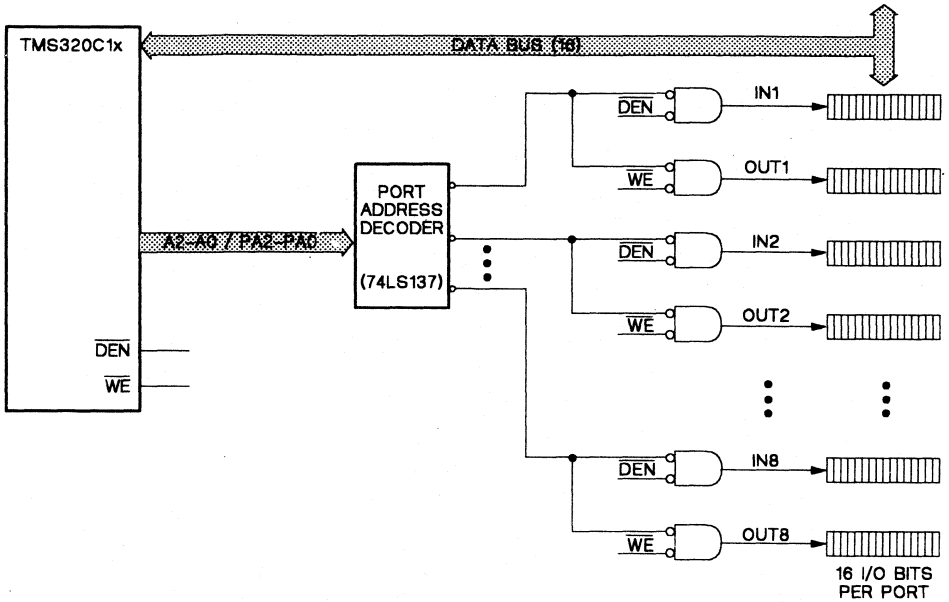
TMS320C1x

DATA BUS (16)

A2-A0 / PA2-PA0

PORT ADDRESS DECODER

(74LS137)

$\overline{DEN}$

$\overline{WE}$

$\overline{DEN}$

IN1

$\overline{WE}$

OUT1

$\overline{DEN}$

IN2

$\overline{WE}$

OUT2

$\overline{DEN}$

IN8

$\overline{WE}$

OUT8

16 I/O BITS PER PORT